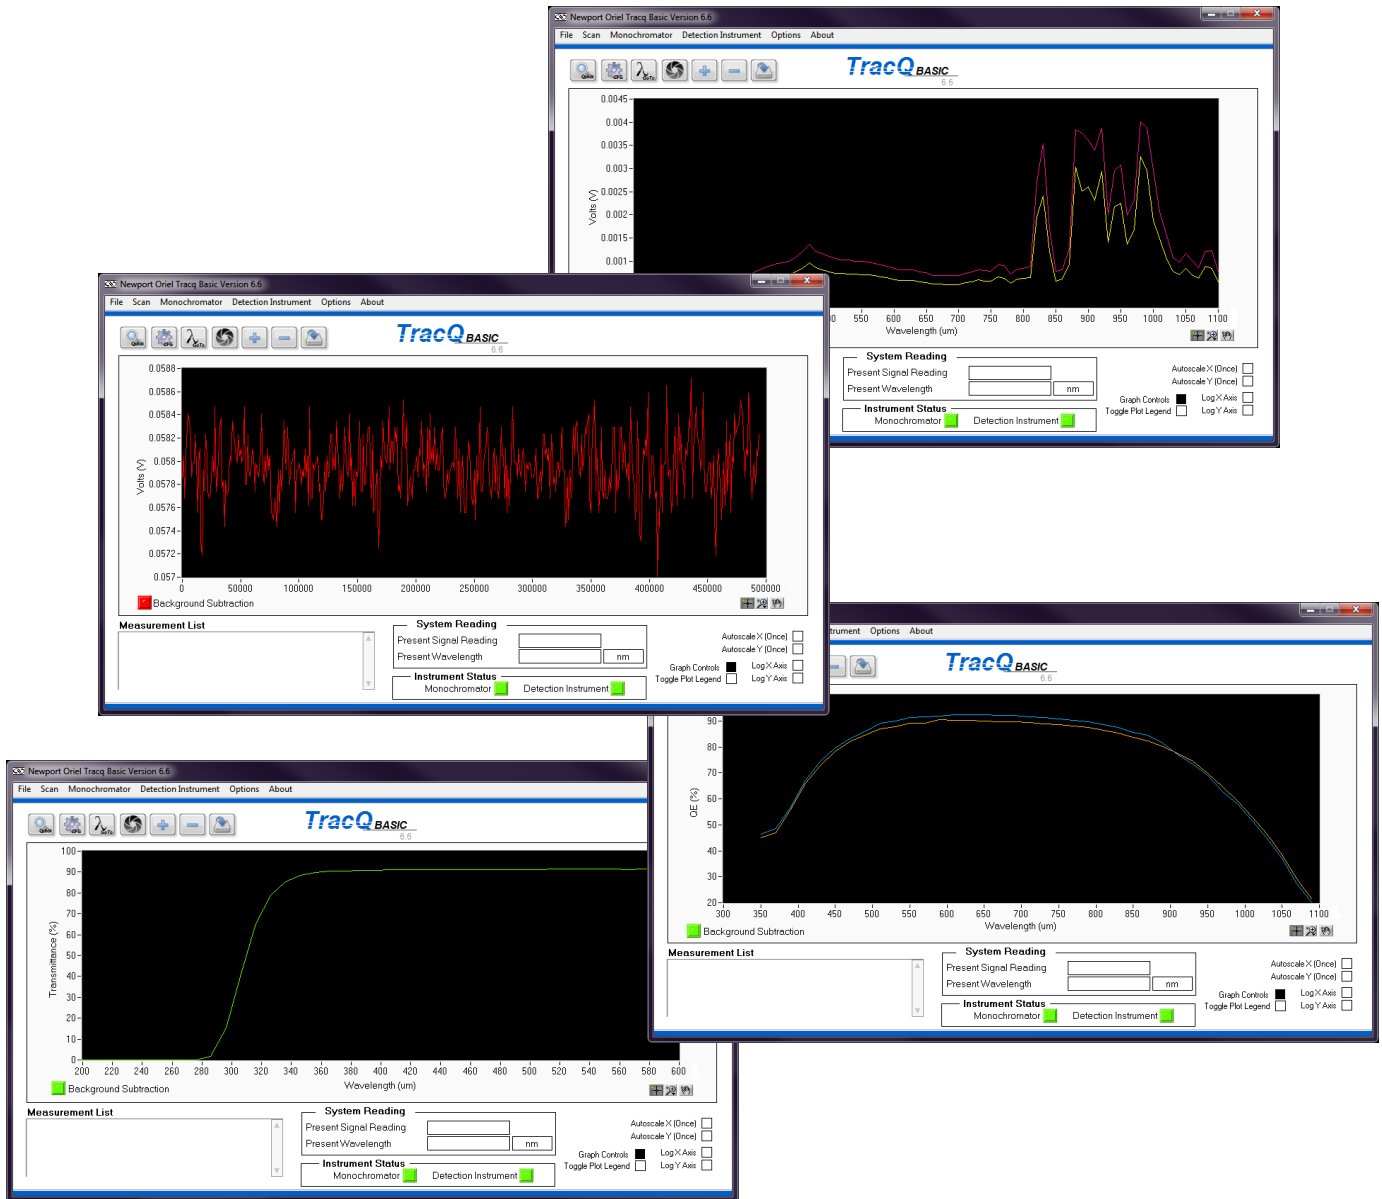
Newport Oriel Tracq Basic Version 6.6
File Scan Monochromator Detection Instrument Options About
TracQ BASIC
6.6
0.0045
0.004
0.0035
0.003
0.0025
0.002
0.0015
0.001
Volts (V)
550 600 650 700 750 800 850 900 950 1000 1050 1100
Wavelength (um)
System Reading
Present Signal Reading
Present Wavelength
nm
Instrument Status
Monochromator
Detection Instrument
Autoscale X (Once)
Autoscale Y (Once)
Graph Controls
Toggle Plot Legend
Log X Axis
Log Y Axis

Newport Oriel Tracq Basic Version 6.6
File Scan Monochromator Detection Instrument Options About
TracQ BASIC
6.6
0.0588
0.0586
0.0584
0.0582
0.058
0.0578
0.0576
0.0574
0.0572
0.057
Volts (V)
0 50000 100000 150000 200000 250000 300000 350000 400000 450000 500000
Background Subtraction
Measurement List
System Reading
Present Signal Reading
Present Wavelength
nm
Instrument Status
Monochromator
Detection Instrument
Autoscale X (Once)
Autoscale Y (Once)
Graph Controls
Toggle Plot Legend
Log X Axis
Log Y Axis

trument Options About
TracQ BASIC
6.6
90
80
70
60
50
40
30
20
QE (%)
300 350 400 450 500 550 600 650 700 750 800 850 900 950 1000 1050 1100
Wavelength (um)
Background Subtraction
Measurement List
System Reading
Present Signal Reading
Present Wavelength
nm
Instrument Status
Monochromator
Detection Instrument
Autoscale X (Once)
Autoscale Y (Once)
Graph Controls
Toggle Plot Legend
Log X Axis
Log Y Axis

Newport Oriel Tracq Basic Version 6.6
File Scan Monochromator Detection Instrument Options About
TracQ BASIC
6.6
100
90
80
70
60
50
40
30
20
10
0
Transmittance (%)
200 220 240 260 280 300 320 340 360 380 400 420 440 460 480 500 520 540 560 580 600
Wavelength (um)
Background Subtraction
Measurement List
System Reading
Present Signal Reading
Present Wavelength
nm
Instrument Status
Monochromator
Detection Instrument
Autoscale X (Once)
Autoscale Y (Once)
Graph Controls
Toggle Plot Legend
Log X Axis
Log Y Axis